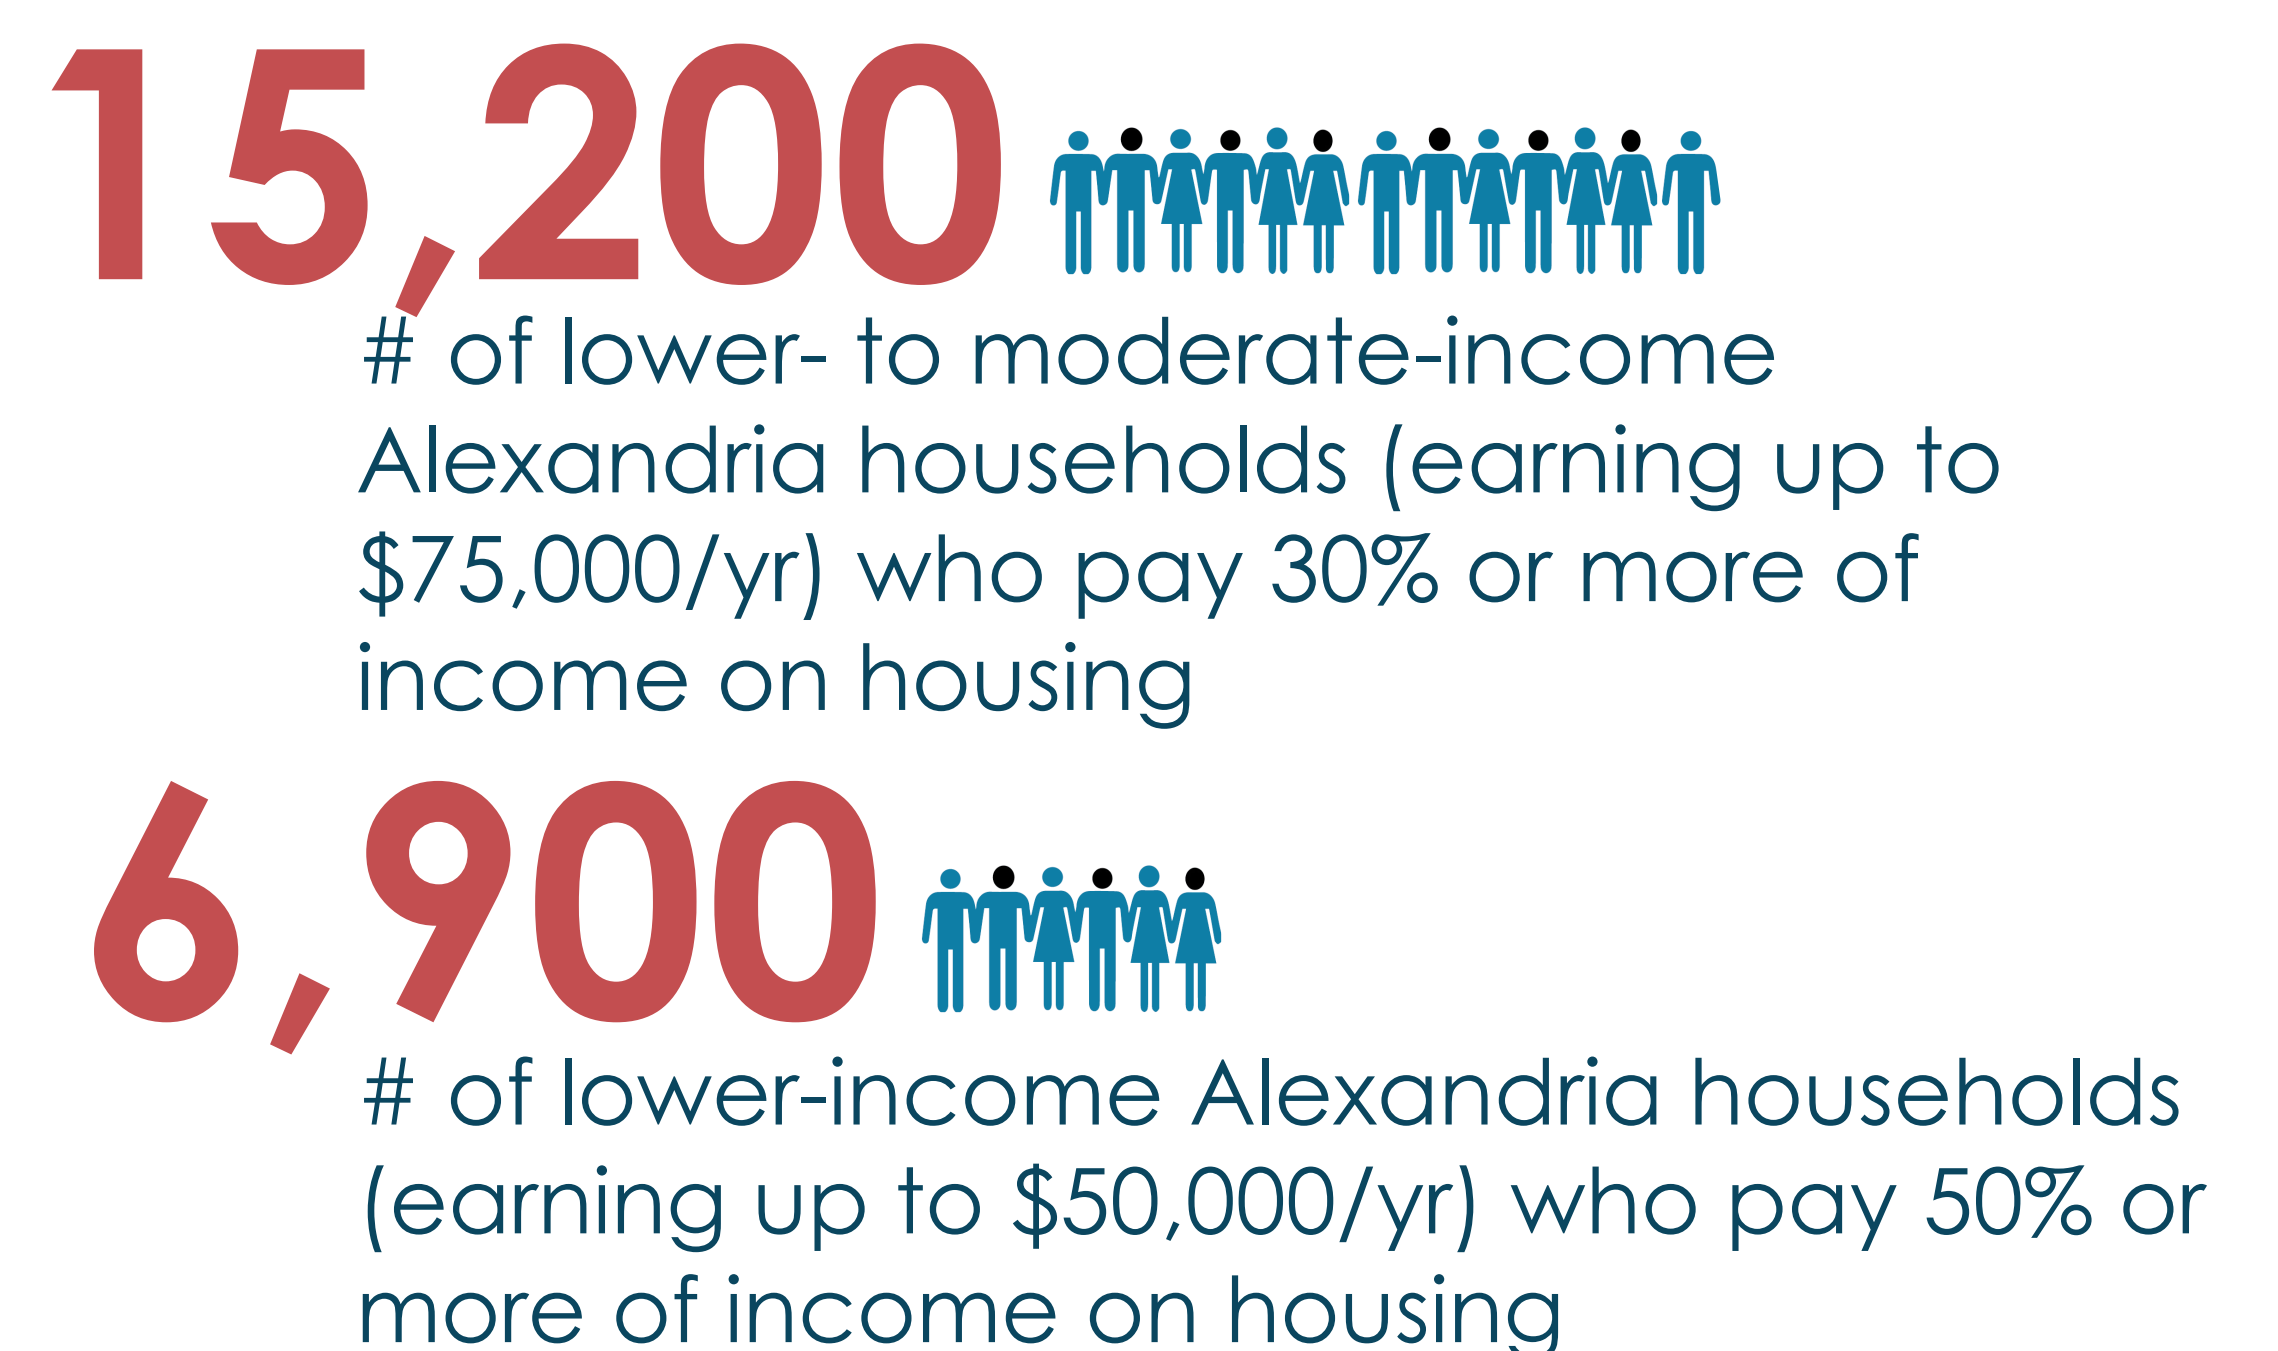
15,200

# of lower- to moderate-income Alexandria households (earning up to \$75,000/yr) who pay 30% or more of income on housing

6,900

# of lower-income Alexandria households (earning up to \$50,000/yr) who pay 50% or more of income on housing